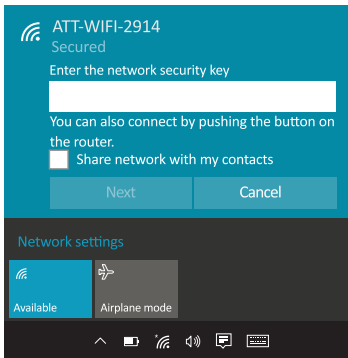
ATT-WIFI-2914
Secured

Enter the network security key

You can also connect by pushing the button on the router.

Share network with my contacts

Next

Cancel

Network settings

Available

Airplane mode